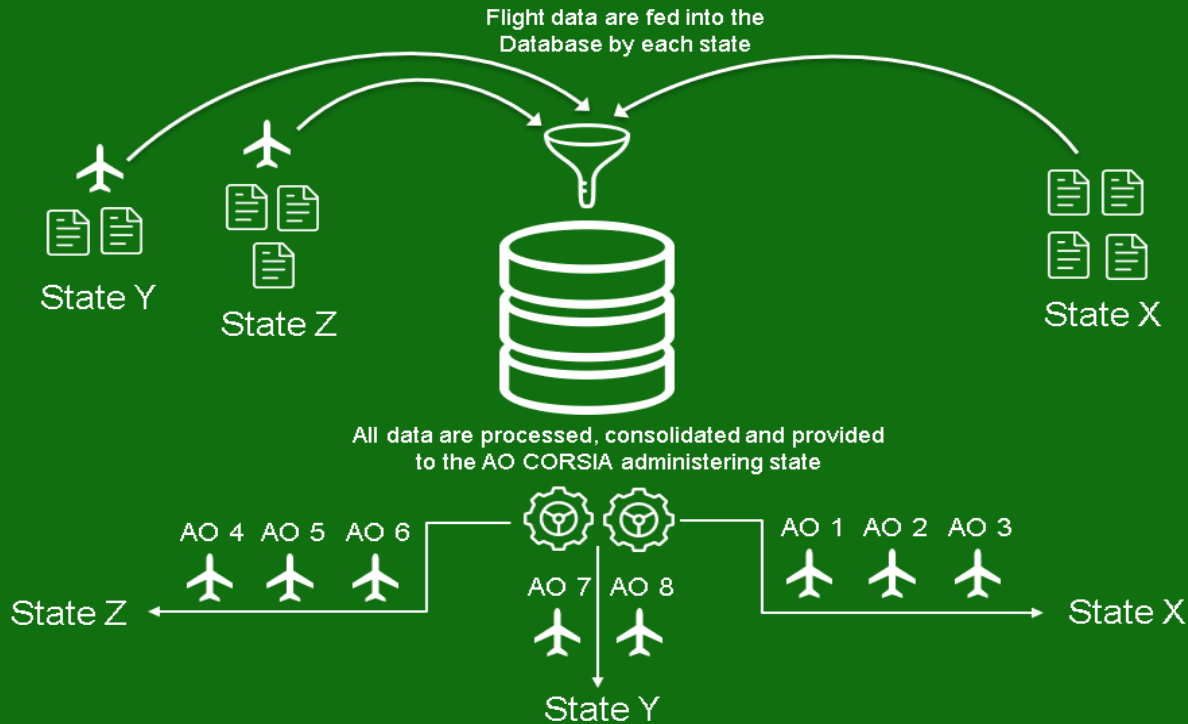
Flight data are fed into the Database by each state

State Y

State Z

State X

All data are processed, consolidated and provided to the AO CORSIA administering state

AO 4 AO 5 AO 6

State Z

AO 7 AO 8

State Y

AO 1 AO 2 AO 3

State X